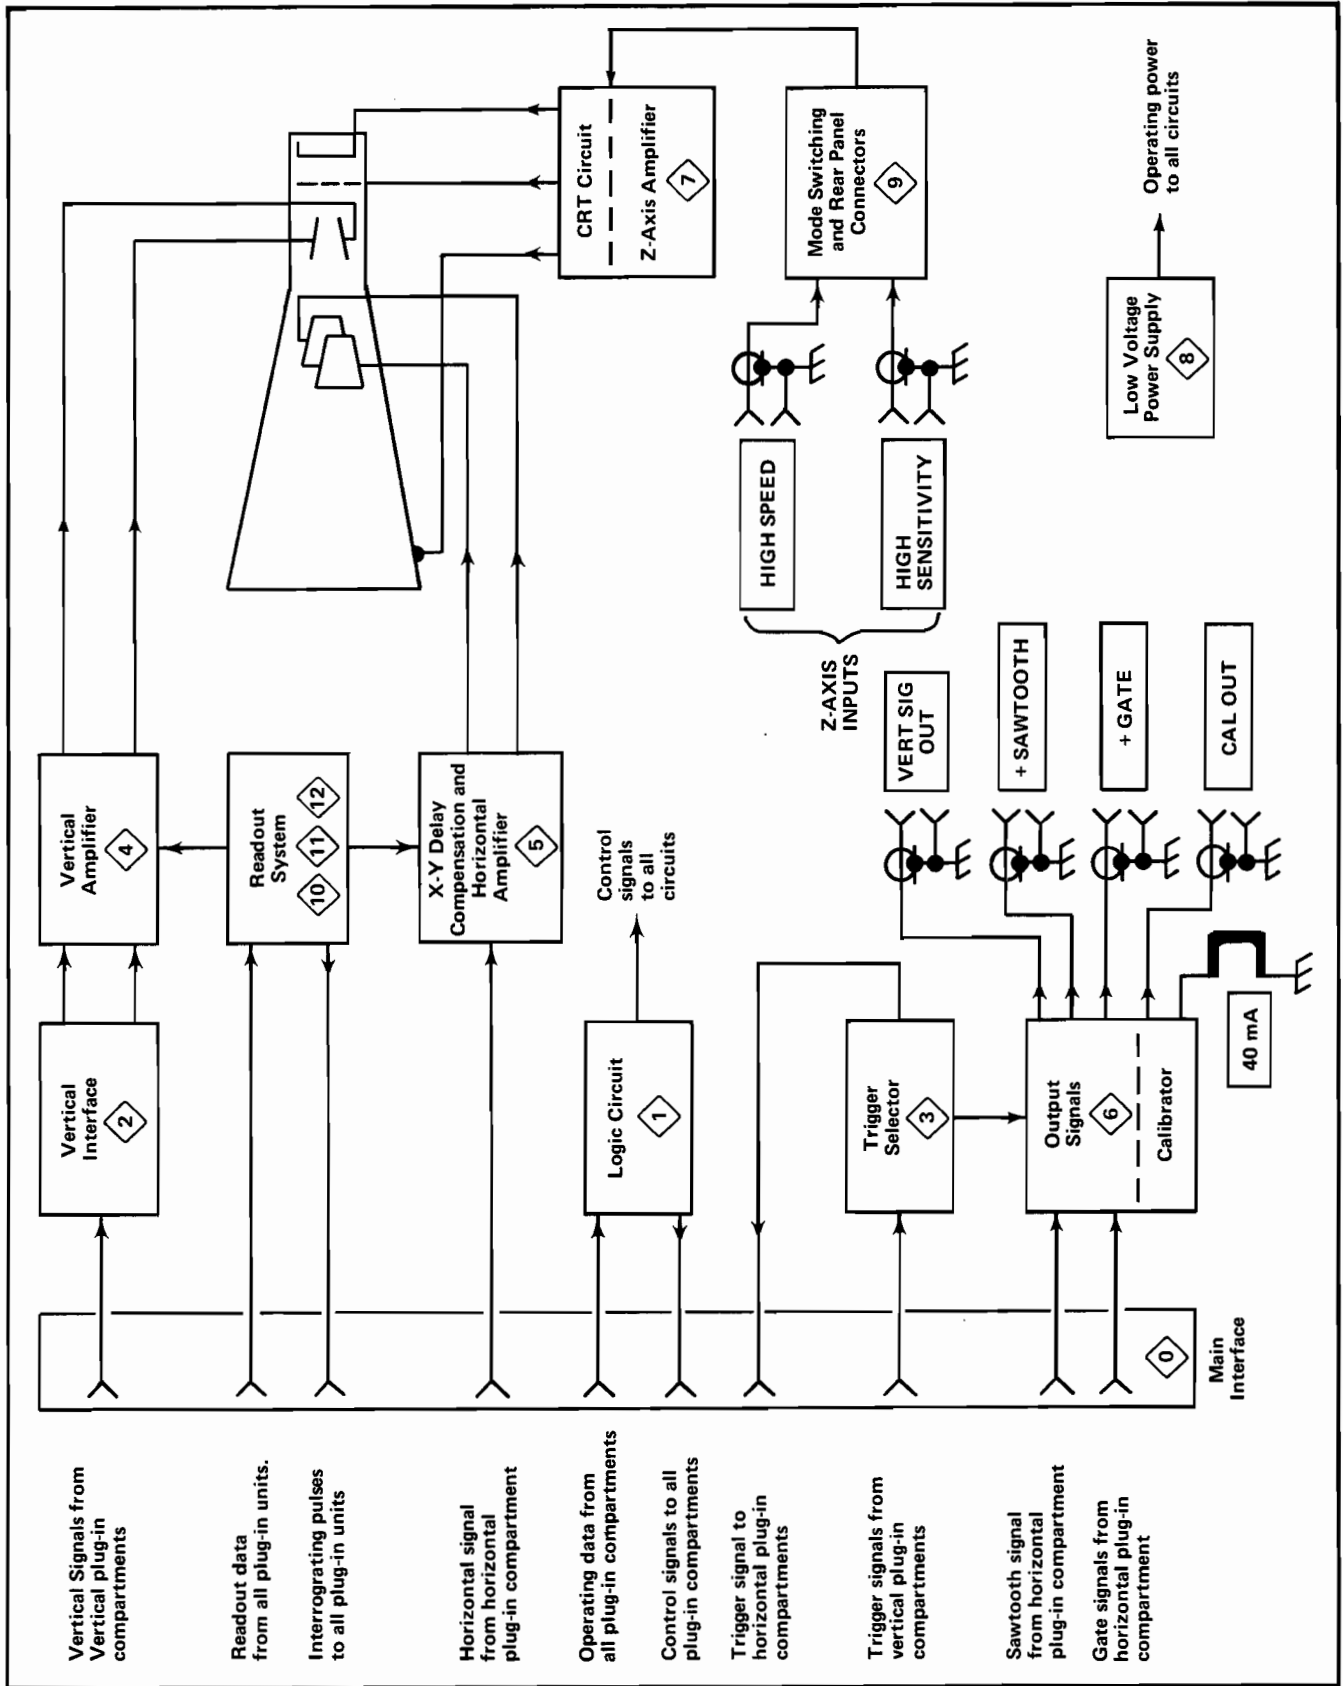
Vertical Signals from Vertical plug-in compartments

Readout data from all plug-in units.

Interrograting pulses to all plug-in units

Horizontal signal from horizontal plug-in compartment

Operating data from all plug-in compartments

Control signals to all plug-in compartments

Trigger signal to horizontal plug-in compartments

Trigger signals from vertical plug-in compartments

Sawtooth signal from horizontal plug-in compartment

Gate signals from horizontal plug-in compartment

Main Interface 0

Vertical Interface 2

Vertical Amplifier 4

Readout System 10 11 12

X-Y Delay Compensation and Horizontal Amplifier 5

Logic Circuit 1

Control signals to all circuits

Trigger Selector 3

Output Signals 6

Calibrator

40 mA

VERT SIG OUT

+ SAWTOOTH

+ GATE

CAL OUT

Z-AXIS INPUTS

HIGH SPEED

HIGH SENSITIVITY

CRT Circuit

Z-Axis Amplifier 7

Mode Switching and Rear Panel Connectors 9

Low Voltage Power Supply 8

Operating power to all circuits